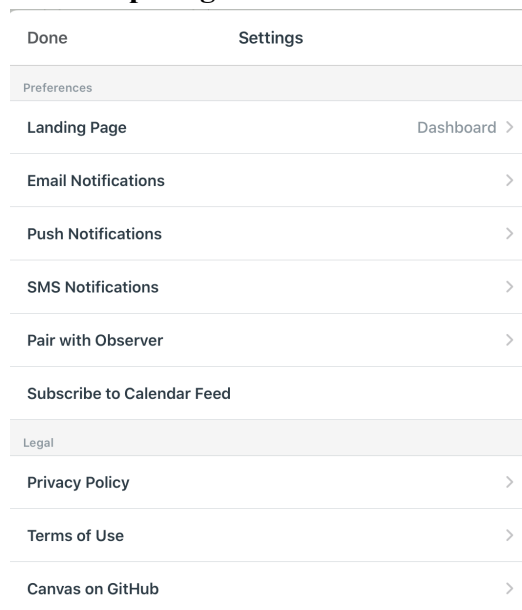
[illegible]

Done

Settings

Preferences

Landing Page

Dashboard >

Email Notifications >

Push Notifications >

SMS Notifications >

Pair with Observer >

Subscribe to Calendar Feed

Legal

Privacy Policy >

Terms of Use >

Canvas on GitHub >